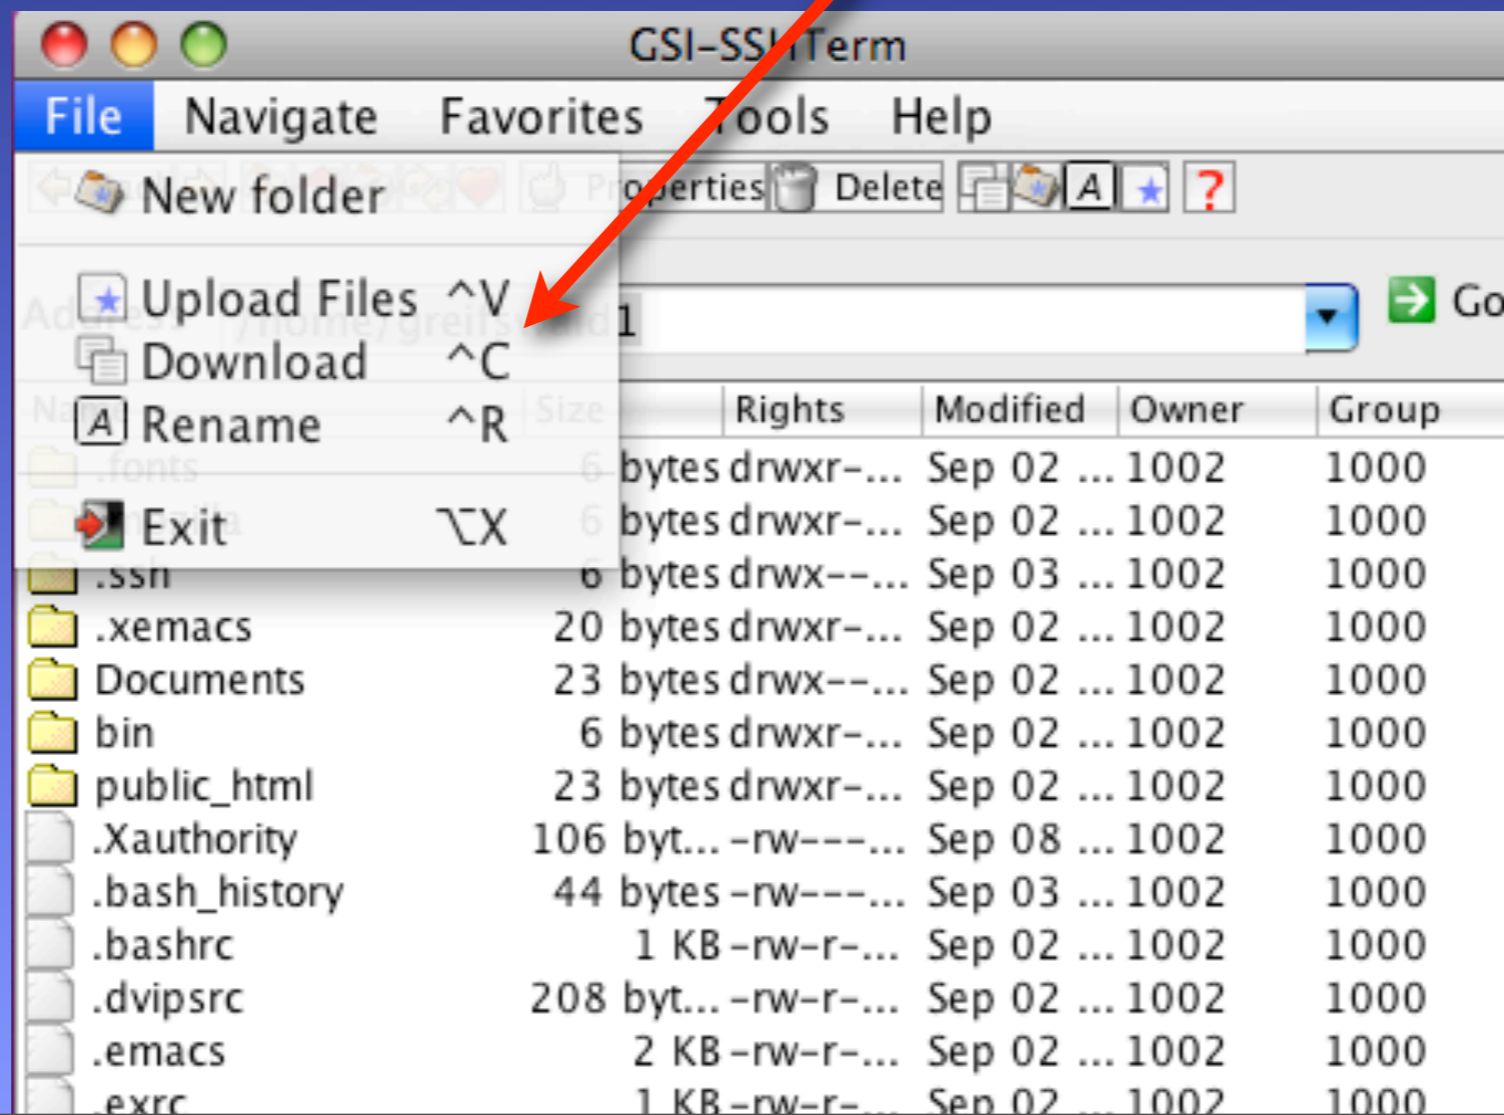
GSI-SS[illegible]Term

File Navigate Favorites Tools Help

New folder
Upload Files ^V
Download ^C
Rename ^R
Exit ⌥X

Pr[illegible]perties Delete A ★ ?

Address /home/grei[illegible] 1 Go

| Name | Size | Rights | Modified | Owner | Group |
|---|---|---|---|---|---|
| .fonts | 6 bytes | drwxr-... | Sep 02 ... | 1002 | 1000 |
| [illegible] | 6 bytes | drwxr-... | Sep 02 ... | 1002 | 1000 |
| .ssh | 6 bytes | drwx--... | Sep 03 ... | 1002 | 1000 |
| .xemacs | 20 bytes | drwxr-... | Sep 02 ... | 1002 | 1000 |
| Documents | 23 bytes | drwx--... | Sep 02 ... | 1002 | 1000 |
| bin | 6 bytes | drwxr-... | Sep 02 ... | 1002 | 1000 |
| public_html | 23 bytes | drwxr-... | Sep 02 ... | 1002 | 1000 |
| .Xauthority | 106 byt... | -rw---... | Sep 08 ... | 1002 | 1000 |
| .bash_history | 44 bytes | -rw---... | Sep 03 ... | 1002 | 1000 |
| .bashrc | 1 KB | -rw-r-... | Sep 02 ... | 1002 | 1000 |
| .dvipsrc | 208 byt... | -rw-r-... | Sep 02 ... | 1002 | 1000 |
| .emacs | 2 KB | -rw-r-... | Sep 02 ... | 1002 | 1000 |
| .exrc | 1 KB | -rw-r-... | Sep 02 ... | 1002 | 1000 |